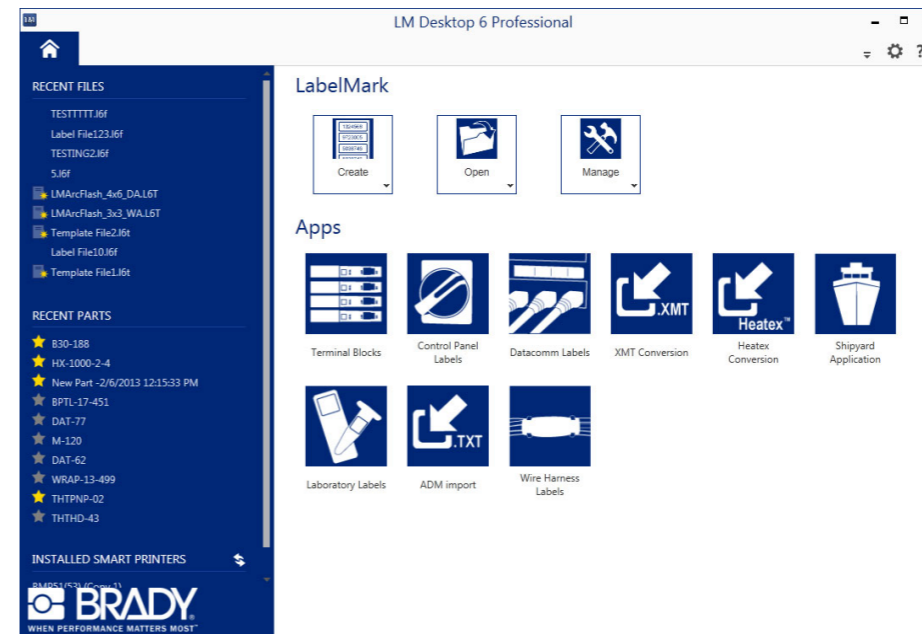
LM Desktop 6 Professional

RECENT FILES
TESTTTTT.l6f
Label File123.l6f
TESTING2.l6f
5.l6f
LMArcFlash_4x6_DA.L6T
LMArcFlash_3x3_WA.L6T
Template File2.l6t
Label File10.l6f
Template File1.l6t

RECENT PARTS
B30-188
HX-1000-2-4
New Part -2/6/2013 12:15:33 PM
BPTL-17-451
DAT-77
M-120
DAT-62
WRAP-13-499
THTPNP-02
THTHD-43

INSTALLED SMART PRINTERS
BMP51(53) (Copy 1)

BRADY
WHEN PERFORMANCE MATTERS MOST

LabelMark
Create
Open
Manage

Apps
Terminal Blocks
Control Panel Labels
Datacomm Labels
.XMT
XMT Conversion
Heatex
Heatex Conversion
Shipyard Application
Laboratory Labels
.TXT
ADM import
Wire Harness Labels